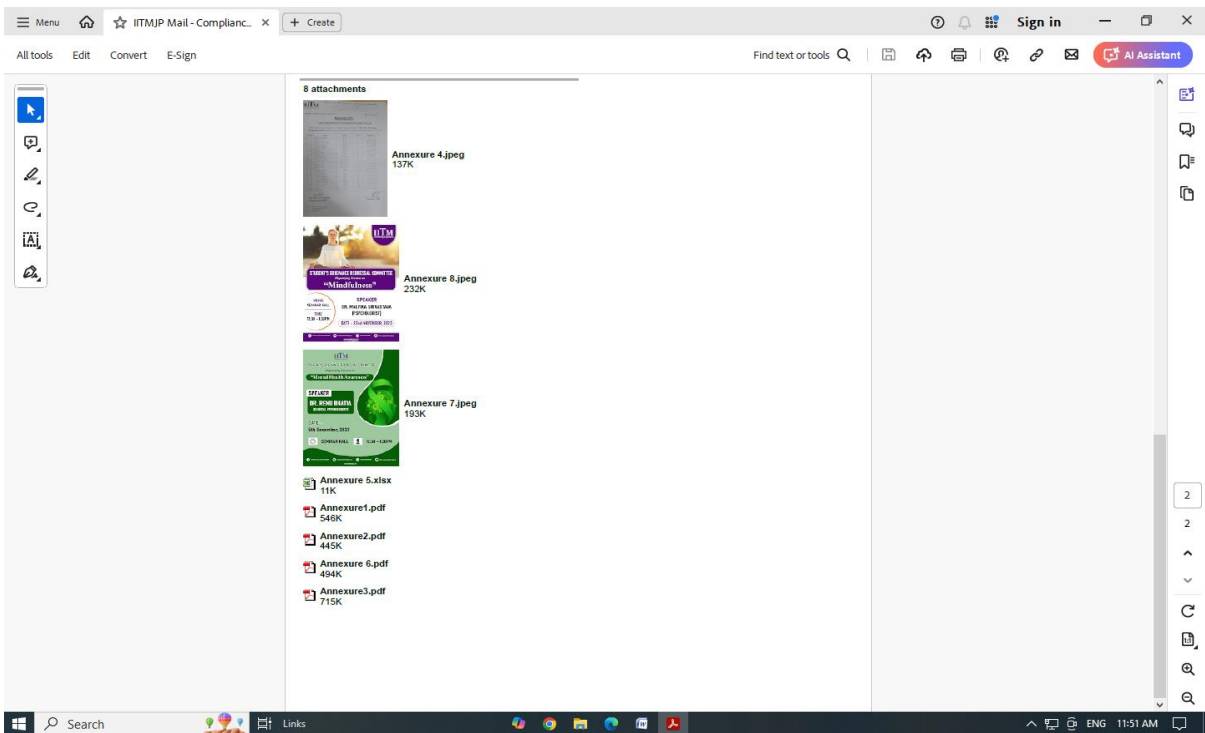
Menu IITMJP Mail - Complianc... × + Create

Sign in

All tools Edit Convert E-Sign

Find text or tools

AI Assistant

8 attachments

Annexure 4.jpeg
137K

IITM
STUDENT'S GRIEVANCE REDRESSAL COMMITTEE
"Mindfulness"
SPEAKER
DR. MALVIKA SRIVASTAVA
(PSYCHOLOGIST)

Annexure 8.jpeg
232K

IITM
"Mental Health Awareness"
SPEAKER
DR. RENU BHATIA

Annexure 7.jpeg
193K

Annexure 5.xlsx
11K

Annexure1.pdf
546K

Annexure2.pdf
445K

Annexure 6.pdf
494K

Annexure3.pdf
715K

2

2

Search

Links

ENG 11:51 AM